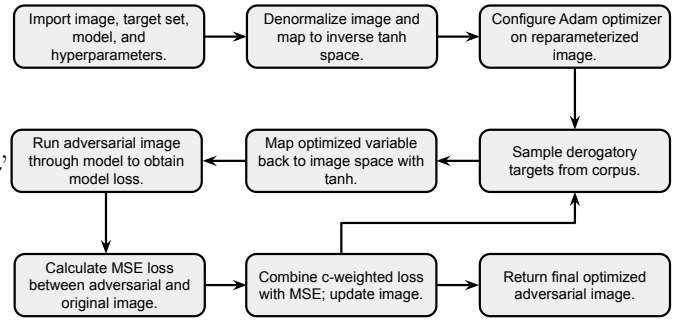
Import image, target set, model, and hyperparameters.

Denormalize image and map to inverse tanh space.

Configure Adam optimizer on reparameterized image.

Sample derogatory targets from corpus.

Map optimized variable back to image space with tanh.

Run adversarial image through model to obtain model loss.

Calculate MSE loss between adversarial and original image.

Combine c-weighted loss with MSE; update image.

Return final optimized adversarial image.